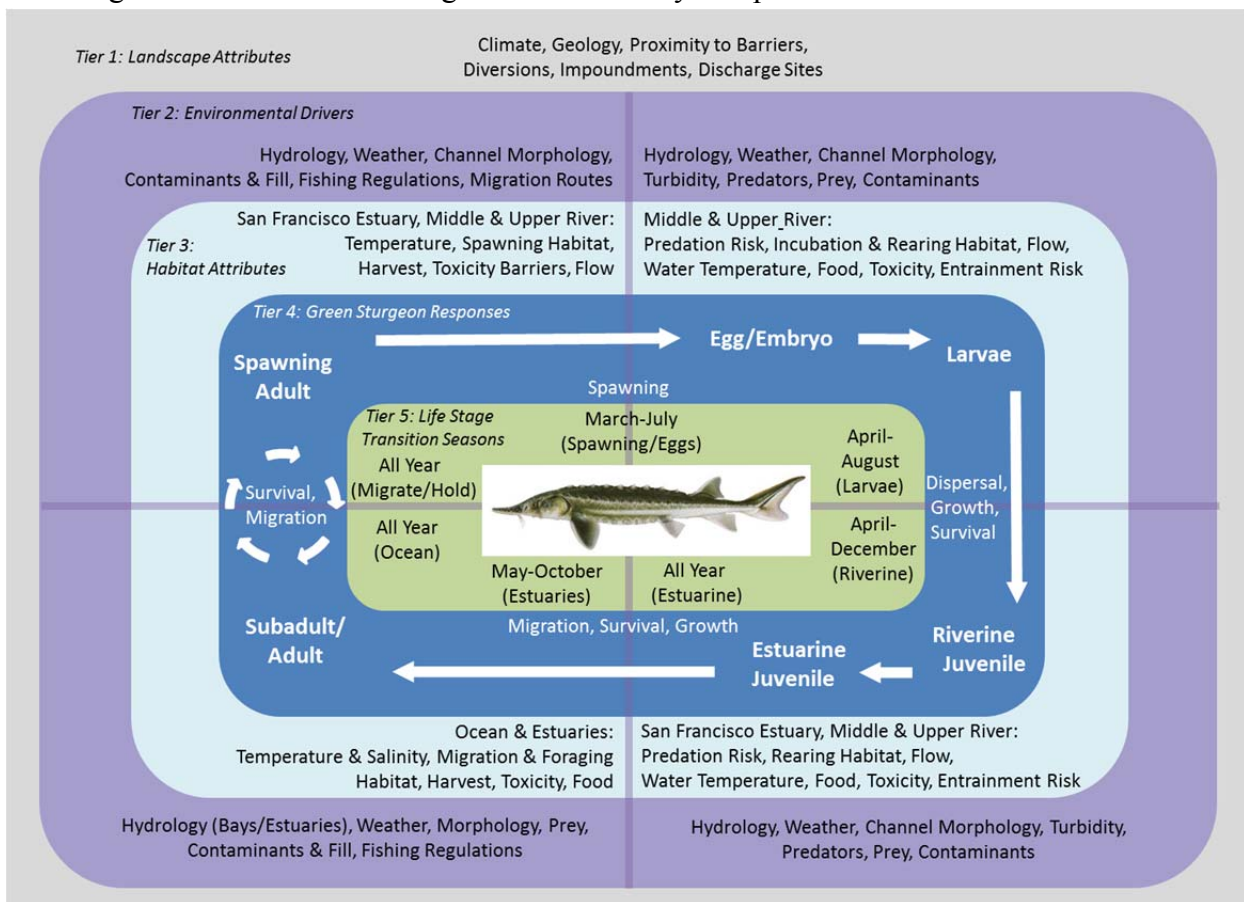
Tier 1: Landscape Attributes

Climate, Geology, Proximity to Barriers, Diversions, Impoundments, Discharge Sites

Tier 2: Environmental Drivers

Hydrology, Weather, Channel Morphology, Contaminants & Fill, Fishing Regulations, Migration Routes

Hydrology, Weather, Channel Morphology, Turbidity, Predators, Prey, Contaminants

Tier 3: Habitat Attributes

San Francisco Estuary, Middle & Upper River: Temperature, Spawning Habitat, Harvest, Toxicity Barriers, Flow

Middle & Upper River: Predation Risk, Incubation & Rearing Habitat, Flow, Water Temperature, Food, Toxicity, Entrainment Risk

Tier 4: Green Sturgeon Responses

Spawning Adult

Egg/Embryo

Larvae

Spawning

Tier 5: Life Stage Transition Seasons

March-July (Spawning/Eggs)

April-August (Larvae)

All Year (Migrate/Hold)

Survival, Migration

Dispersal, Growth, Survival

All Year (Ocean)

April-December (Riverine)

May-October (Estuaries)

All Year (Estuarine)

Migration, Survival, Growth

Subadult/ Adult

Estuarine Juvenile

Riverine Juvenile

Ocean & Estuaries: Temperature & Salinity, Migration & Foraging Habitat, Harvest, Toxicity, Food

San Francisco Estuary, Middle & Upper River: Predation Risk, Rearing Habitat, Flow, Water Temperature, Food, Toxicity, Entrainment Risk

Hydrology (Bays/Estuaries), Weather, Morphology, Prey, Contaminants & Fill, Fishing Regulations

Hydrology, Weather, Channel Morphology, Turbidity, Predators, Prey, Contaminants